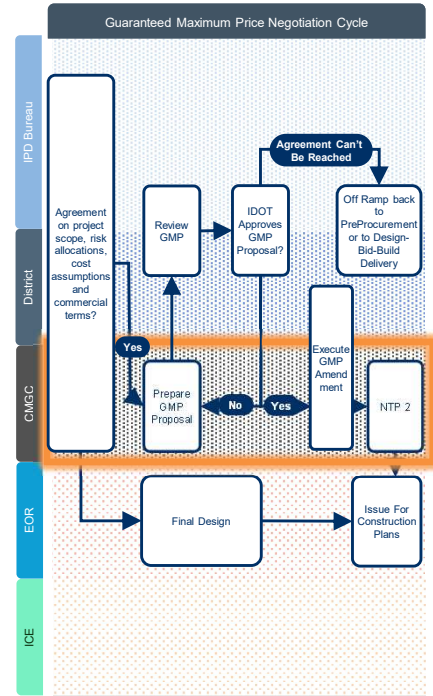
Guaranteed Maximum Price Negotiation Cycle

IPD Bureau

District

CMGC

EOR

ICE

Agreement on project scope, risk allocations, cost assumptions and commercial terms?

Yes

Review GMP

Prepare GMP Proposal

IDOT Approves GMP Proposal?

Agreement Can't Be Reached

Off Ramp back to PreProcurement or to Design-Bid-Build Delivery

No

Yes

Execute GMP Amendment

NTP 2

Final Design

Issue For Construction Plans